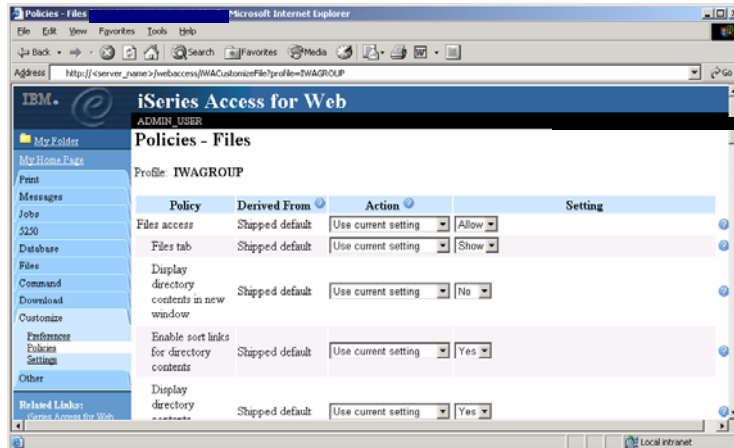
Policies - Files Microsoft Internet Explorer

File Edit View Favorites Tools Help

Back Search Favorites Media

Address http://<server_name>/webaccess/iWACustomizeFile?profile=IWAGROUP Go

IBM.

iSeries Access for Web

ADMIN_USER

My Folder

My Home Page

Print

Messages

Jobs

5250

Database

Files

Command

Download

Customize

Preferences

Policies

Settings

Other

Related Links:

iSeries Access for Web

Policies - Files

Profile: IWAGROUP

| Policy | Derived From | Action | Setting |
|---|---|---|---|
| Files access | Shipped default | Use current setting | Allow |
| Files tab | Shipped default | Use current setting | Show |
| Display directory contents in new window | Shipped default | Use current setting | No |
| Enable sort links for directory contents | Shipped default | Use current setting | Yes |
| Display directory contents | Shipped default | Use current setting | Yes |

Local intranet